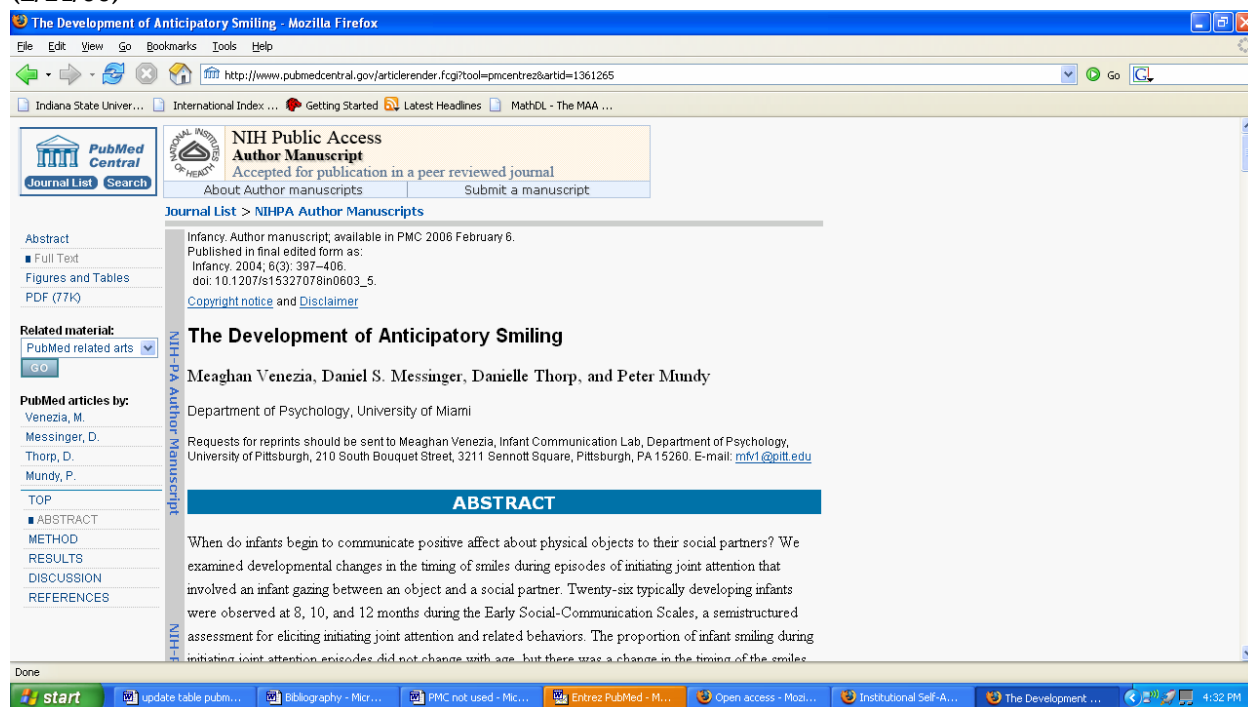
(2/21/06)

The Development of Anticipatory Smiling - Mozilla Firefox

File Edit View Go Bookmarks Tools Help

http://www.pubmedcentral.gov/articlerender.fcgi?tool=pmcentrez&artid=1361265

Go

Indiana State Univer... International Index ... Getting Started Latest Headlines MathDL - The MAA ...

PubMed Central
Journal List Search

NIH Public Access
Author Manuscript
Accepted for publication in a peer reviewed journal

About Author manuscripts | Submit a manuscript

Journal List > NIHPA Author Manuscripts

Abstract
Full Text
Figures and Tables
PDF (77K)

Related material:
PubMed related arts
GO

PubMed articles by:
Venezia, M.
Messinger, D.
Thorp, D.
Mundy, P.

TOP
ABSTRACT
METHOD
RESULTS
DISCUSSION
REFERENCES

Infancy. Author manuscript; available in PMC 2006 February 6.
Published in final edited form as:
Infancy. 2004; 6(3): 397–406.
doi: 10.1207/s15327078in0603_5.

Copyright notice and Disclaimer

NIH-PA Author Manuscript

The Development of Anticipatory Smiling

Meaghan Venezia, Daniel S. Messinger, Danielle Thorp, and Peter Mundy

Department of Psychology, University of Miami

Requests for reprints should be sent to Meaghan Venezia, Infant Communication Lab, Department of Psychology, University of Pittsburgh, 210 South Bouquet Street, 3211 Sennott Square, Pittsburgh, PA 15260. E-mail: mfv1@pitt.edu

ABSTRACT

When do infants begin to communicate positive affect about physical objects to their social partners? We examined developmental changes in the timing of smiles during episodes of initiating joint attention that involved an infant gazing between an object and a social partner. Twenty-six typically developing infants were observed at 8, 10, and 12 months during the Early Social-Communication Scales, a semistructured assessment for eliciting initiating joint attention and related behaviors. The proportion of infant smiling during initiating joint attention episodes did not change with age, but there was a change in the timing of the smiles

NIH-P

Done

start | update table pubm... | Bibliography - Micr... | PMC not used - Mic... | Entrez PubMed - M... | Open access - Mozi... | Institutional Self-A... | The Development ... | 4:32 PM